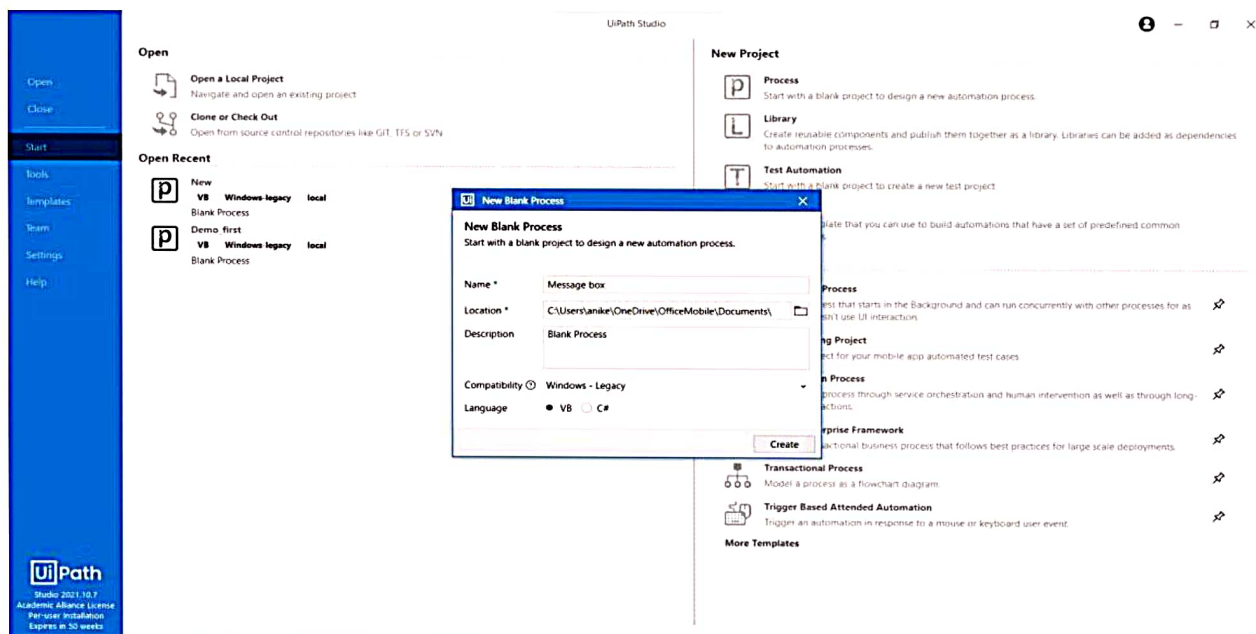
UiPath Studio

Open
Close
Start
Tools
Templates
Team
Settings
Help

Open

Open a Local Project
Navigate and open an existing project

Clone or Check Out
Open from source control repositories like GIT, TFS or SVN

Open Recent

New
VB Windows-legacy local
Blank Process

Demo first
VB Windows legacy local
Blank Process

New Project

Process
Start with a blank project to design a new automation process.

Library
Create reusable components and publish them together as a library. Libraries can be added as dependencies to automation processes.

Test Automation
Start with a blank project to create a new test project

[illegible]plate that you can use to build automations that have a set of predefined common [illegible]

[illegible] Process
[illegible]ess that starts in the Background and can run concurrently with other processes for as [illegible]sn't use UI interaction.

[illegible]ng Project
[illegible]ct for your mobile app automated test cases

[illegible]n Process
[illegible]process through service orchestration and human intervention as well as through long-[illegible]actions.

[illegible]rprise Framework
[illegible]actional business process that follows best practices for large scale deployments.

Transactional Process
Model a process as a flowchart diagram.

Trigger Based Attended Automation
Trigger an automation in response to a mouse or keyboard user event.

More Templates

New Blank Process

New Blank Process
Start with a blank project to design a new automation process.

Name * Message box
Location * C:\Users\anike\OneDrive\OfficeMobile\Documents\
Description Blank Process
Compatibility Windows - Legacy
Language VB C#

Create

UiPath
Studio 2021.10.7
Academic Alliance License
Per-user Installation
Expires in 50 weeks